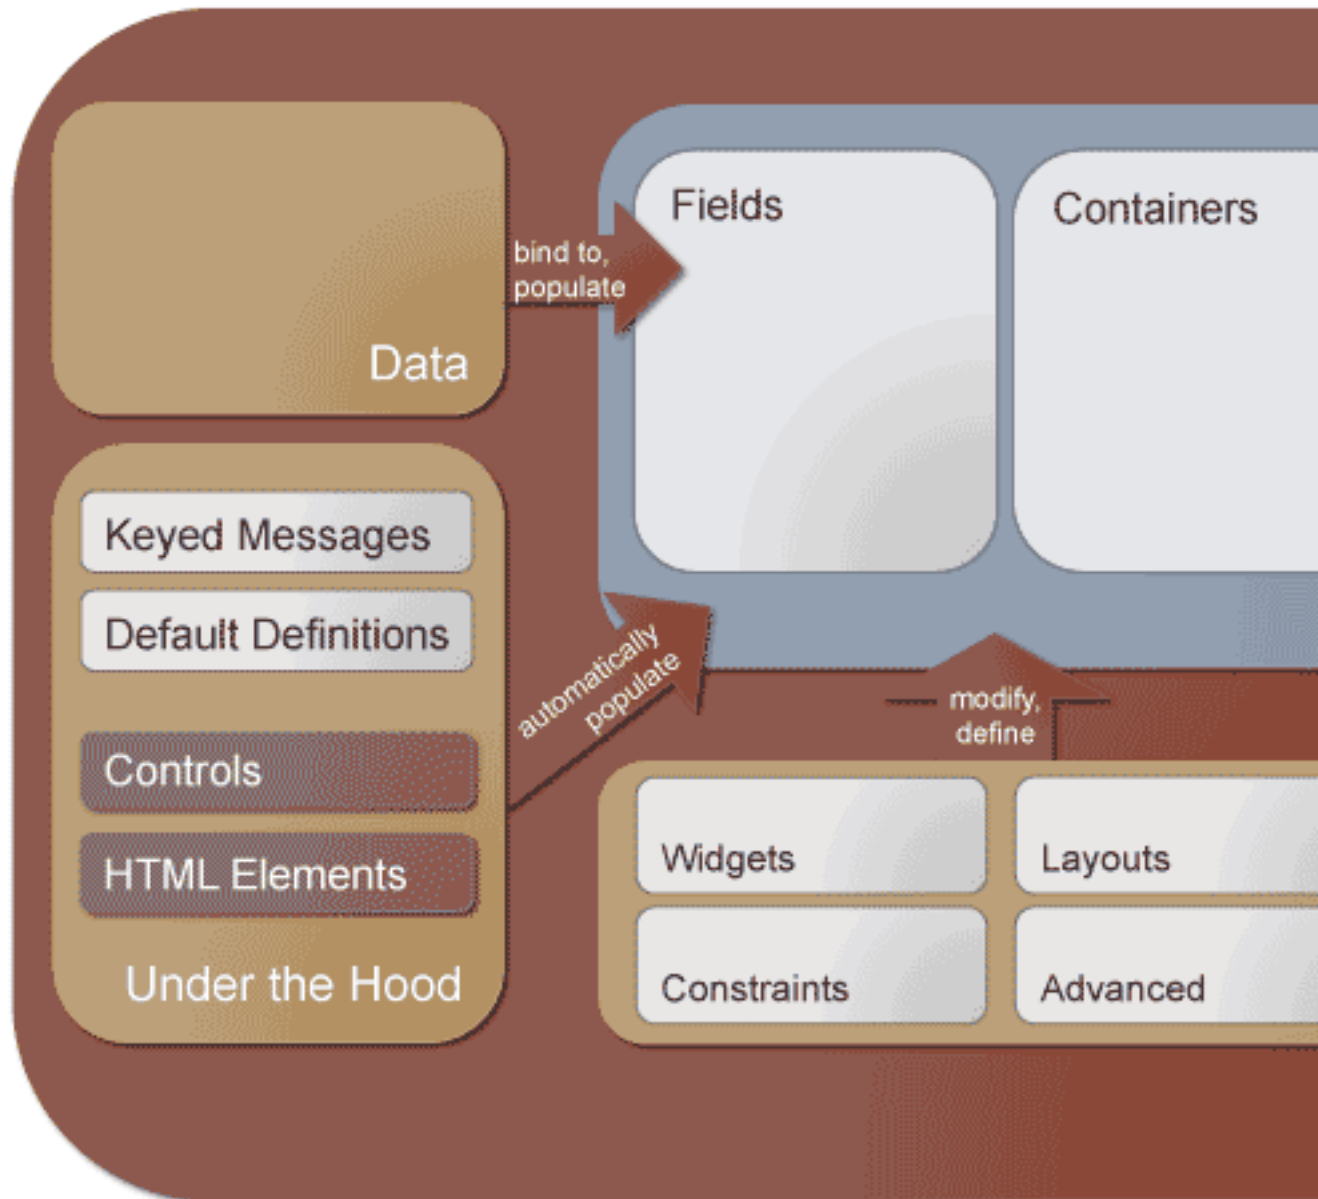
Data

bind to, populate

Fields

Containers

Keyed Messages

Default Definitions

Controls

HTML Elements

Under the Hood

automatically populate

modify, define

Widgets

Layouts

Constraints

Advanced